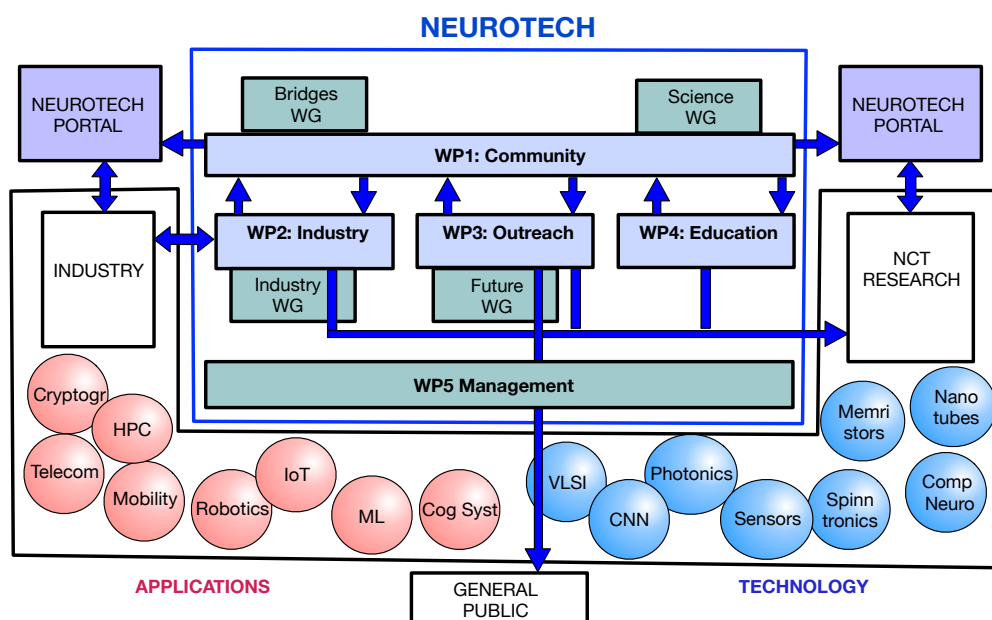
NEUROTECH

NEUROTECH PORTAL

Bridges WG

Science WG

NEUROTECH PORTAL

WP1: Community

INDUSTRY

WP2: Industry

WP3: Outreach

WP4: Education

NCT RESEARCH

Industry WG

Future WG

WP5 Management

Cryptogr

HPC

Telecom

Mobility

Robotics

IoT

ML

Cog Syst

VLSI

CNN

Photonics

Sensors

Spinn tronics

Memri stors

Nano tubes

Comp Neuro

APPLICATIONS

GENERAL PUBLIC

TECHNOLOGY